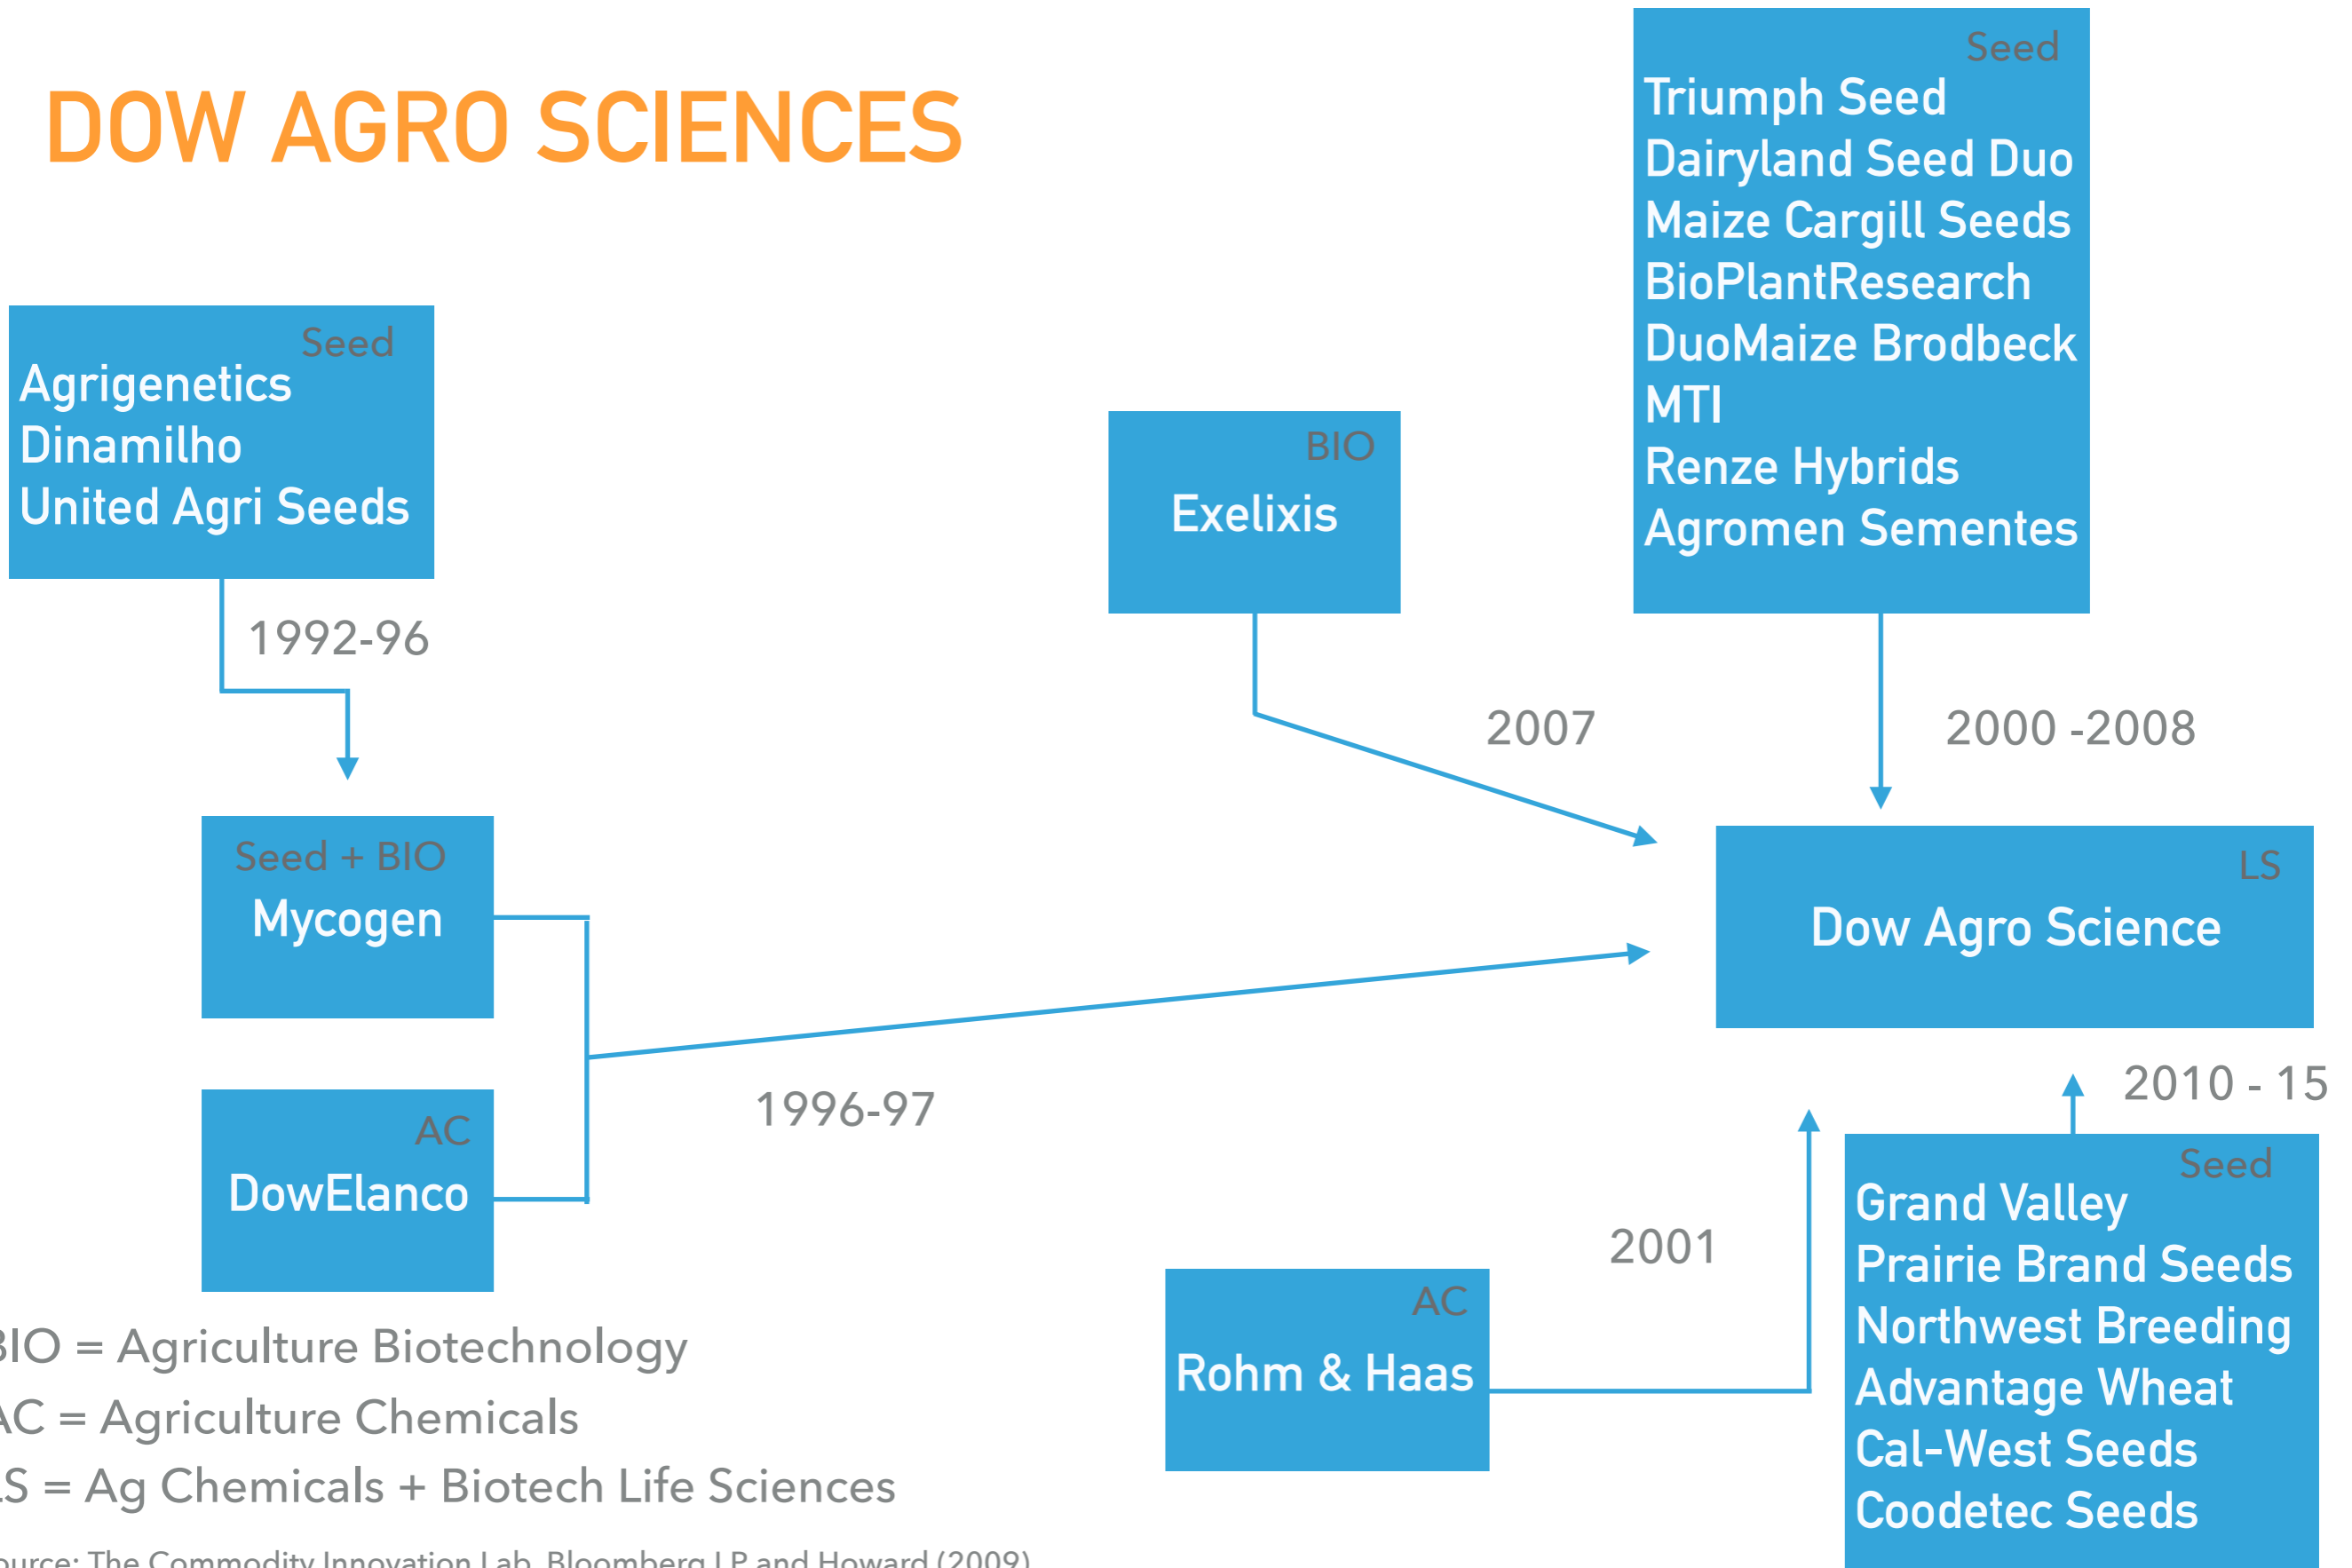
DOW AGRO SCIENCES

Seed
Agrigenetics
Dinamilho
United Agri Seeds

1992-96

BIO
Exelixis

Seed
Triumph Seed
Dairyland Seed Duo
Maize Cargill Seeds
BioPlantResearch
DuoMaize Brodbeck
MTI
Renze Hybrids
Agromen Sementes

2007

2000 -2008

Seed + BIO
Mycogen

LS
Dow Agro Science

AC
DowElanco

1996-97

2010 - 15

Seed
Grand Valley
Prairie Brand Seeds
Northwest Breeding
Advantage Wheat
Cal-West Seeds
Coodetec Seeds

2001

AC
Rohm & Haas

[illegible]IO = Agriculture Biotechnology
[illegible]C = Agriculture Chemicals
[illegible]S = Ag Chemicals + Biotech Life Sciences

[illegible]urce: The Commodity Innovation Lab, Bloomberg LP and Howard (2009)